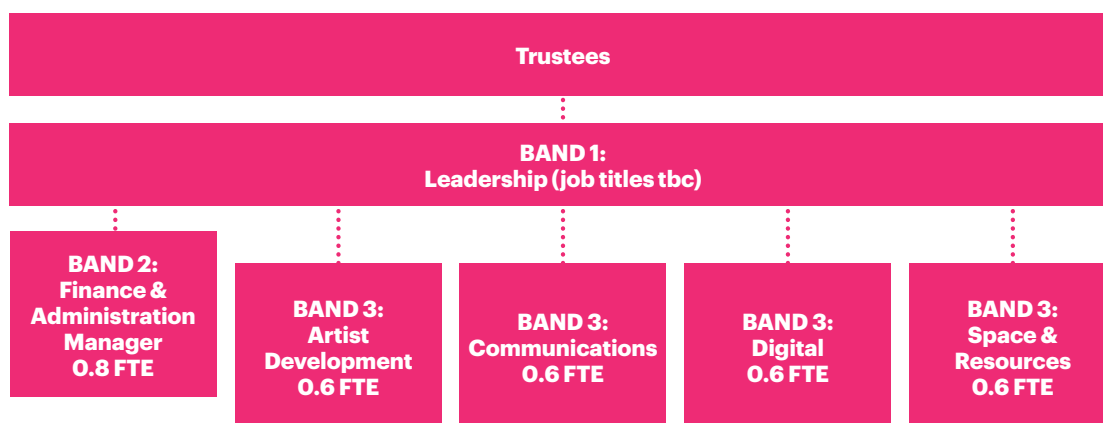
Trustees

BAND 1:
Leadership (job titles tbc)

BAND 2:
Finance & Administration Manager
0.8 FTE

BAND 3:
Artist Development
0.6 FTE

BAND 3:
Communications
0.6 FTE

BAND 3:
Digital
0.6 FTE

BAND 3:
Space & Resources
0.6 FTE